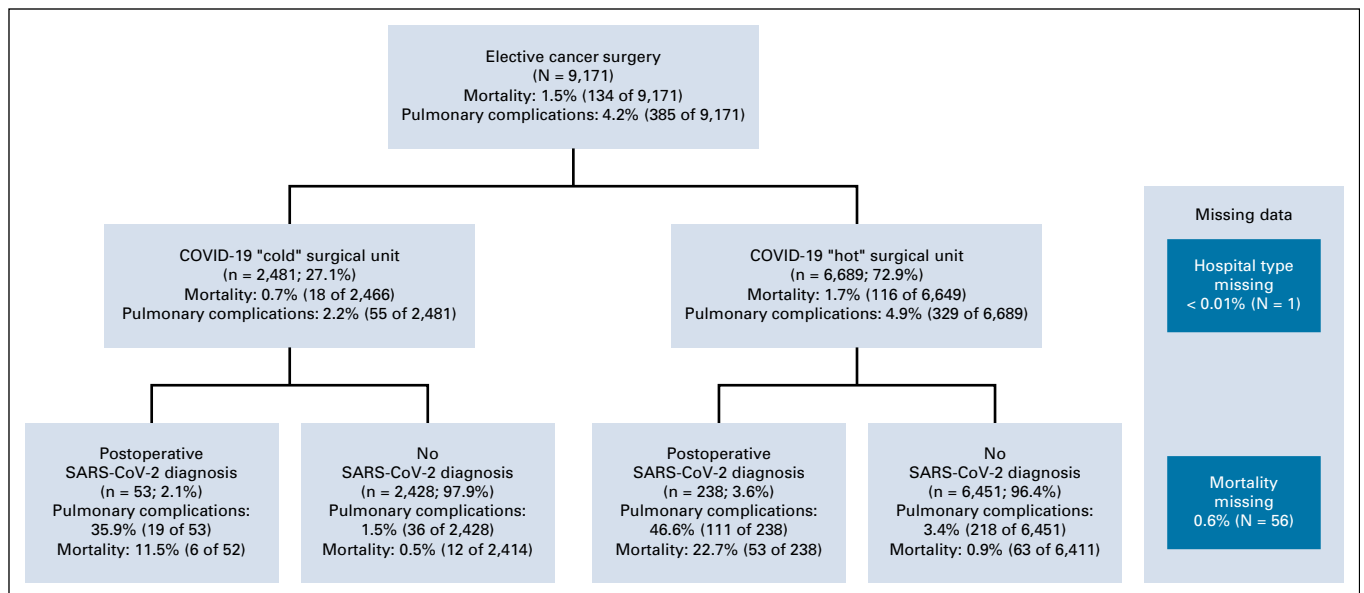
Elective cancer surgery
(N = 9,171)
Mortality: 1.5% (134 of 9,171)
Pulmonary complications: 4.2% (385 of 9,171)

COVID-19 "cold" surgical unit
(n = 2,481; 27.1%)
Mortality: 0.7% (18 of 2,466)
Pulmonary complications: 2.2% (55 of 2,481)

COVID-19 "hot" surgical unit
(n = 6,689; 72.9%)
Mortality: 1.7% (116 of 6,649)
Pulmonary complications: 4.9% (329 of 6,689)

Postoperative
SARS-CoV-2 diagnosis
(n = 53; 2.1%)
Pulmonary complications:
35.9% (19 of 53)
Mortality: 11.5% (6 of 52)

No
SARS-CoV-2 diagnosis
(n = 2,428; 97.9%)
Pulmonary complications:
1.5% (36 of 2,428)
Mortality: 0.5% (12 of 2,414)

Postoperative
SARS-CoV-2 diagnosis
(n = 238; 3.6%)
Pulmonary complications:
46.6% (111 of 238)
Mortality: 22.7% (53 of 238)

No
SARS-CoV-2 diagnosis
(n = 6,451; 96.4%)
Pulmonary complications:
3.4% (218 of 6,451)
Mortality: 0.9% (63 of 6,411)

Missing data

Hospital type
missing
< 0.01% (N = 1)

Mortality
missing
0.6% (N = 56)